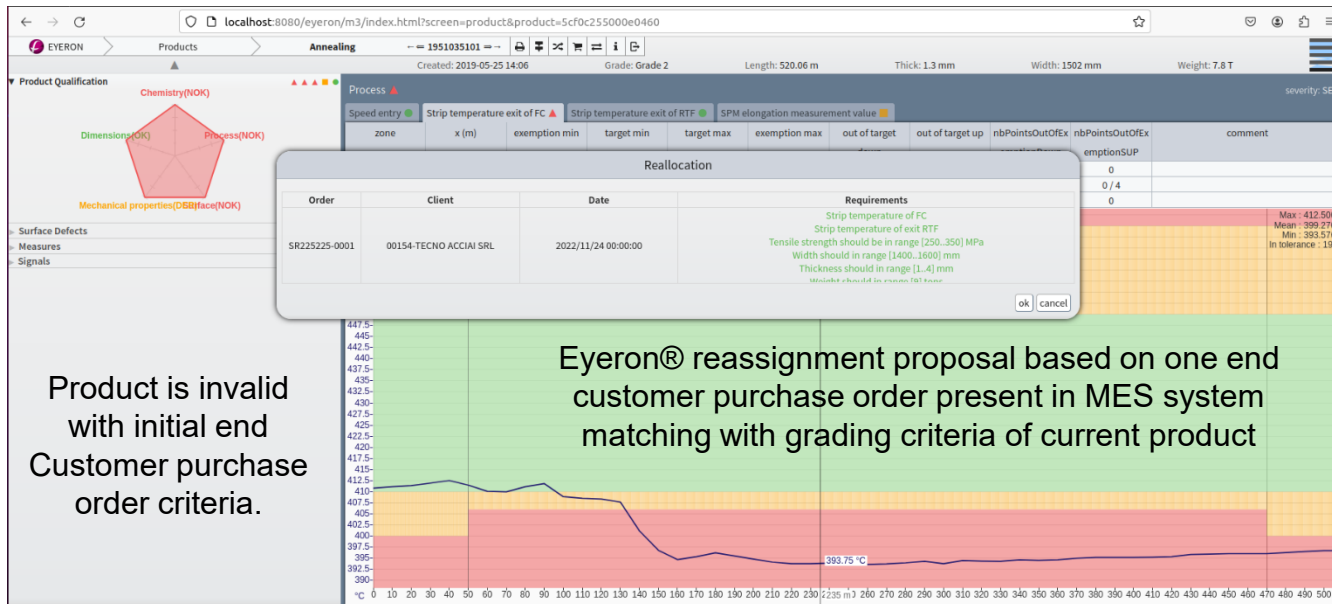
localhost:8080/eyeron/m3/index.html?screen=product&product=5cf0c255000e0460

EYERON Products Annealing ←= 1951035101 =→

Created: 2019-05-25 14:06 Grade: Grade 2 Length: 520.06 m Thick: 1.3 mm Width: 1502 mm Weight: 7.8 T

Product Qualification

Chemistry(NOK)
Dimensions(OK)
Process(NOK)
Mechanical properties(DSB)
Surface(NOK)

Surface Defects
Measures
Signals

Process

severity: SE

Speed entry | Strip temperature exit of FC | Strip temperature exit of RTF | SPM elongation measurement value

| zone | x (m) | exemption min | target min | target max | exemption max | out of target down | out of target up | nbPointsOutOfExemptionDown | nbPointsOutOfExemptionSUP | comment |
|---|---|---|---|---|---|---|---|---|---|---|
| | | | | | | | | | 0 | |
| | | | | | | | | | 0 / 4 | |
| | | | | | | | | | 0 | |

Reallocation

| Order | Client | Date | Requirements |
|---|---|---|---|
| SR225225-0001 | 00154-TECNO ACCIAI SRL | 2022/11/24 00:00:00 | Strip temperature of FC<br>Strip temperature of exit RTF<br>Tensile strength should be in range [250..350] MPa<br>Width should in range [1400..1600] mm<br>Thickness should in range [1..4] mm<br>Weight should in range [9] tons |

ok cancel

Max : 412.50
Mean : 399.27
Min : 393.57
In tolerance : 1

447.5 445 442.5 440 437.5 435 432.5 430 427.5 425 422.5 420 417.5 415 412.5 410 407.5 405 402.5 400 397.5 395 392.5 390

393.75 °C

°C 0 10 20 30 40 50 60 70 80 90 100 110 120 130 140 150 160 170 180 190 200 210 220 230 235 m 260 270 280 290 300 310 320 330 340 350 360 370 380 390 400 410 420 430 440 450 460 470 480 490 500

Eyeron® reassignment proposal based on one end customer purchase order present in MES system matching with grading criteria of current product

Product is invalid with initial end Customer purchase order criteria.